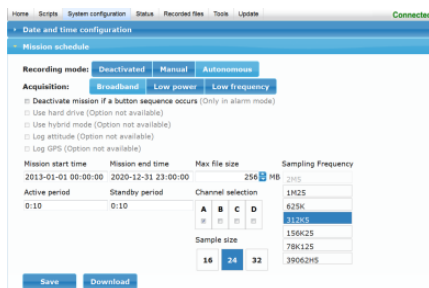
Home | Scripts | System configuration | Status | Recorded files | Tools | Update

Connected

Date and time configuration

Mission schedule

Recording mode: Deactivated | Manual | Autonomous

Acquisition: Broadband | Low power | Low frequency

Deactivate mission if a button sequence occurs (Only in alarm mode)
Use hard drive (Option not available)
Use hybrid mode (Option not available)
Log attitude (Option not available)
Log GPS (Option not available)

Mission start time
2013-01-01 00:00:00

Mission end time
2020-12-31 23:00:00

Max file size
256 MB

Sampling Frequency
2MS
1M25
625K
312K5
156K25
78K125
39062H5

Active period
0:10

Standby period
0:10

Channel selection
A B C D

Sample size
16 24 32

Save | Download